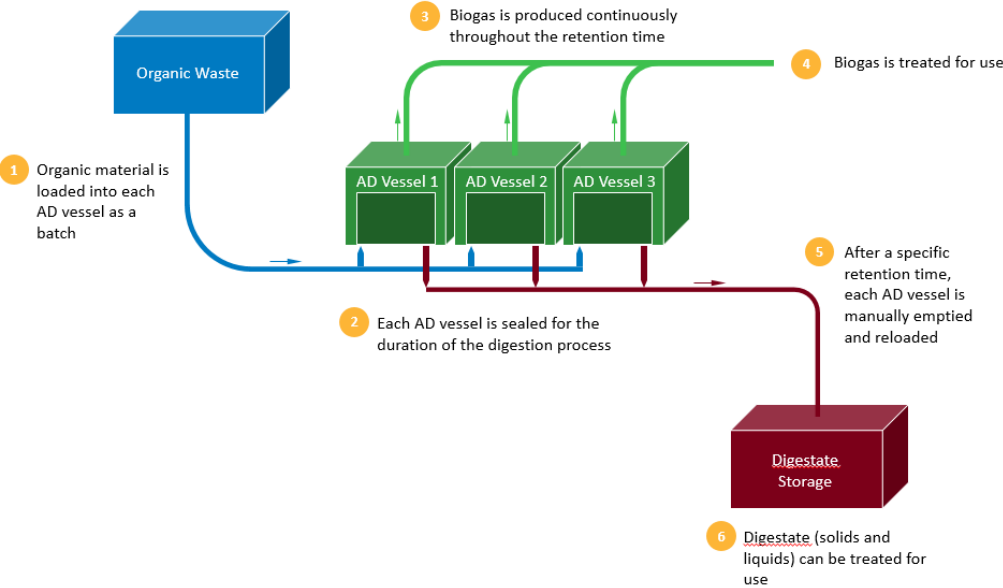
Organic Waste

3 Biogas is produced continuously throughout the retention time

4 Biogas is treated for use

1 Organic material is loaded into each AD vessel as a batch

AD Vessel 1

AD Vessel 2

AD Vessel 3

5 After a specific retention time, each AD vessel is manually emptied and reloaded

2 Each AD vessel is sealed for the duration of the digestion process

Digestate Storage

6 Digestate (solids and liquids) can be treated for use